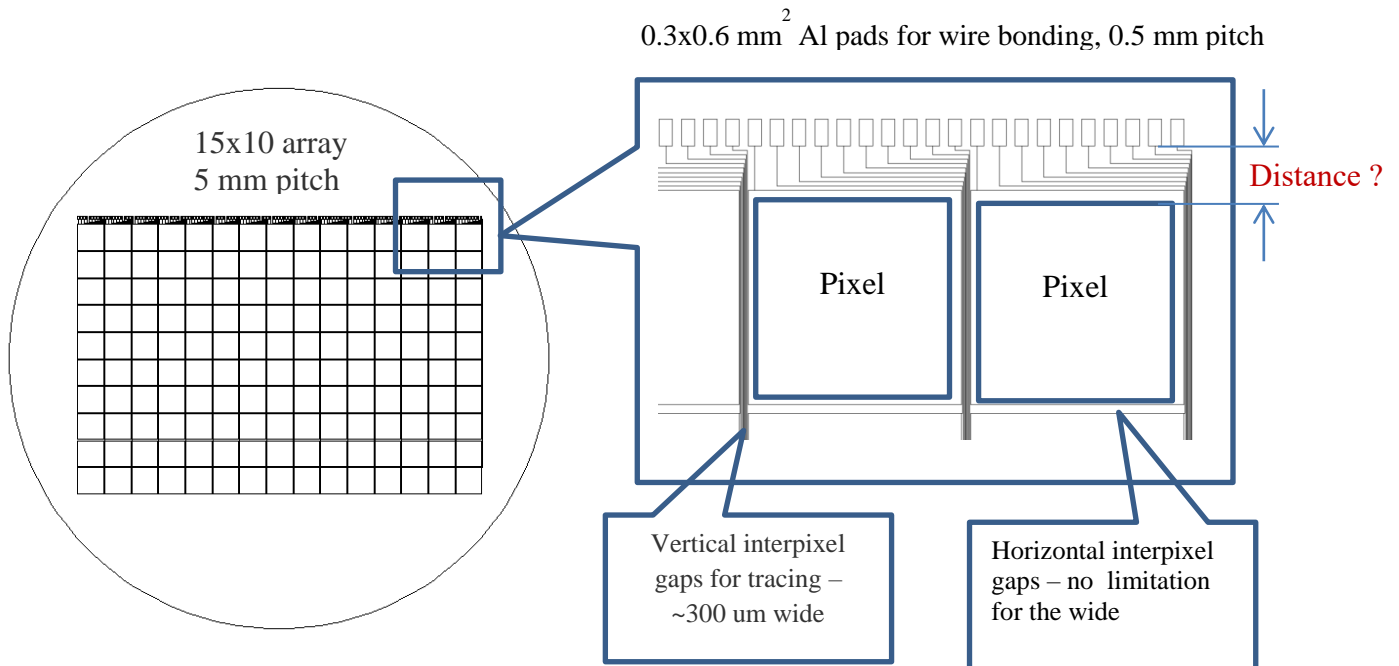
$0.3x0.6 \text{ mm}^2$ Al pads for wire bonding, 0.5 mm pitch

15x10 array
5 mm pitch

Distance ?

Pixel

Pixel

Vertical interpixel gaps for tracing – ~300 um wide

Horizontal interpixel gaps – no limitation for the wide